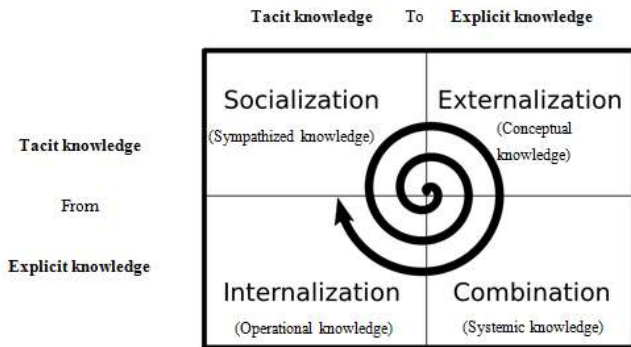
Tacit knowledge To Explicit knowledge

Tacit knowledge

From

Explicit knowledge

Socialization
(Sympathized knowledge)

Externalization
(Conceptual knowledge)

Internalization
(Operational knowledge)

Combination
(Systemic knowledge)